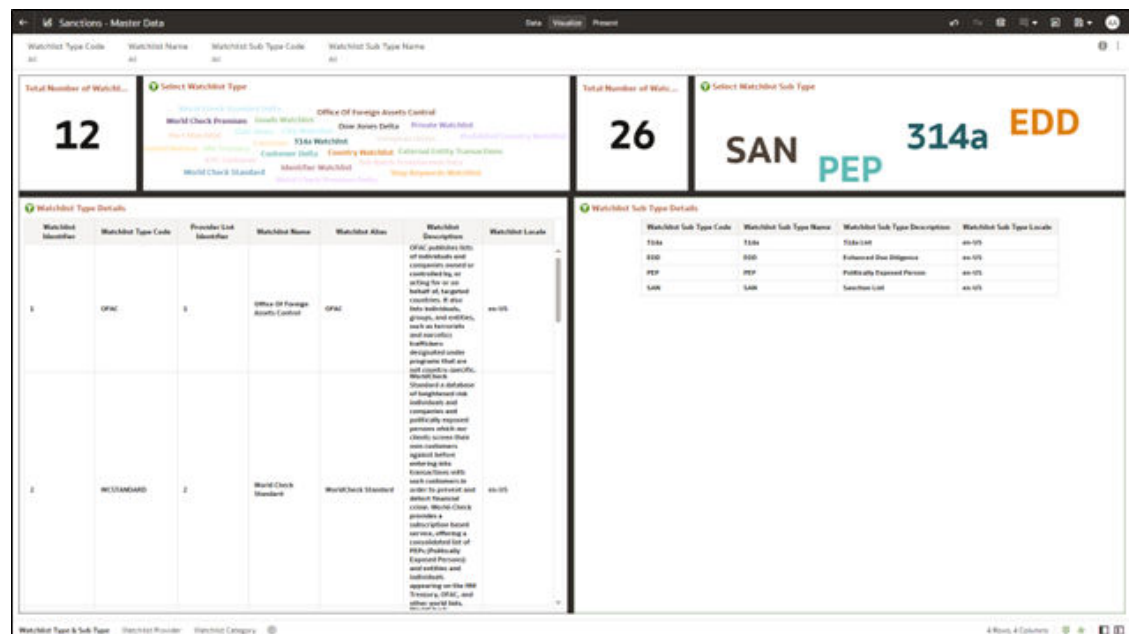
Sanctions - Master Data

Data Visualize Present

Watchlist Type Code All | Watchlist Name All | Watchlist Sub Type Code All | Watchlist Sub Type Name All

Total Number of Watchl...

12

Select Watchlist Type

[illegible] Office Of Foreign Assets Control World Check Premium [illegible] Dow Jones Delta Private Watchlist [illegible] 314a Watchlist Customer Delta Country Watchlist External Entity Transactions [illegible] World Check Standard Identifier Watchlist Stop Keywords Watchlist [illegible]

Total Number of Watc...

26

Select Watchlist Sub Type

SAN PEP 314a EDD

Watchlist Type Details

| Watchlist Identifier | Watchlist Type Code | Provider List Identifier | Watchlist Name | Watchlist Alias | Watchlist Description | Watchlist Locale |
|---|---|---|---|---|---|---|
| 1 | OFAC | 1 | Office Of Foreign Assets Control | OFAC | OFAC publishes lists of individuals and companies owned or controlled by, or acting for or on behalf of, targeted countries. It also lists individuals, groups, and entities, such as terrorists and narcotics traffickers designated under programs that are not country-specific. | en-US |
| 2 | WCSTANDARD | 2 | World Check Standard | WorldCheck Standard | WorldCheck Standard a database of heightened risk individuals and companies and politically exposed persons which our clients screen their own customers against before entering into transactions with such customers in order to prevent and detect financial crime. World-Check provides a subscription based service, offering a consolidated list of PEPs (Politically Exposed Persons) and entities and individuals appearing on the HM Treasury, OFAC, and other world lists. | en-US |

Watchlist Sub Type Details

| Watchlist Sub Type Code | Watchlist Sub Type Name | Watchlist Sub Type Description | Watchlist Sub Type Locale |
|---|---|---|---|
| 314a | 314a | 314a List | en-US |
| EDD | EDD | Enhanced Due Diligence | en-US |
| PEP | PEP | Politically Exposed Person | en-US |
| SAN | SAN | Sanction List | en-US |

Watchlist Type & Sub Type | Watchlist Provider | Watchlist Category

4 Rows, 4 Columns